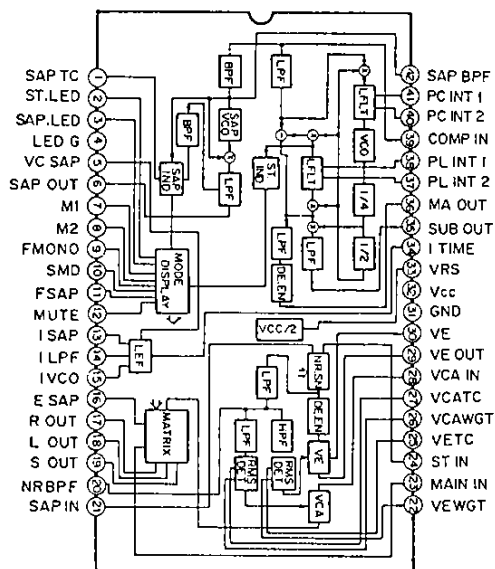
SAP TC 1
ST.LED 2
SAP.LED 3
LED G 4
VC SAP 5
SAP OUT 6
M1 7
M2 8
FMONO 9
SMD 10
FSAP 11
MUTE 12
I SAP 13
I LPF 14
I VCO 15
E SAP 16
R OUT 17
L OUT 18
S OUT 19
NRBPF 20
SAP IN 21

42 SAP BPF
41 PC INT 1
40 PC INT 2
39 COMP IN
38 PL INT 1
37 PL INT 2
36 MA OUT
35 SUB OUT
34 I TIME
33 VRS
32 Vcc
31 GND
30 VE
29 VE OUT
28 VCA IN
27 VCATC
26 VCAWGT
25 VETC
24 ST IN
23 MAIN IN
22 VEWGT

BPF
LPF
SAP VCO
BPF
SAP IND
LPF
ST IND
LPF
LPF
VCO
LPF
1/4
1/2
LPF
LPF
DE.EN
MODE DISPLAY
VCC/2
LEF
MATRIX
LPF
NR.SW
DE.EN
LPF
HPF
RMS DET
RMS DET
VE
VCA